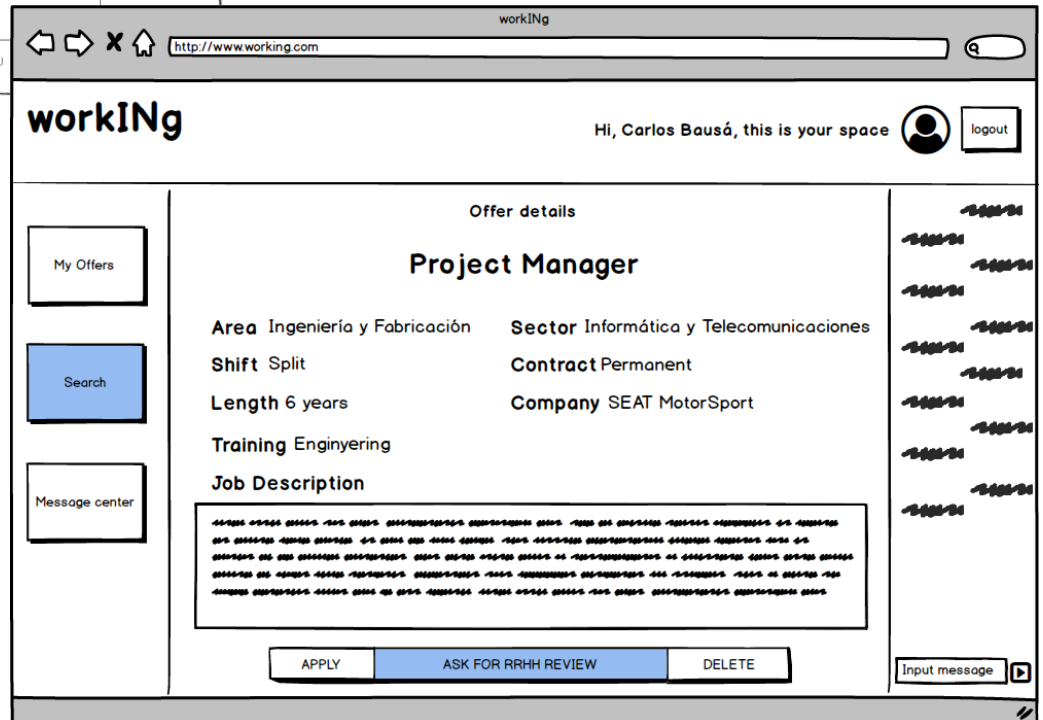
workINg

http://www.working.com

workINg

Hi, Carlos Bausá, this is your space

logout

My Offers

Search

Message center

Offer details

Project Manager

Area Ingeniería y Fabricación

Sector Informática y Telecomunicaciones

Shift Split

Contract Permanent

Length 6 years

Company SEAT MotorSport

Training Enginyering

Job Description

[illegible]

APPLY

ASK FOR RRHH REVIEW

DELETE

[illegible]

Input message